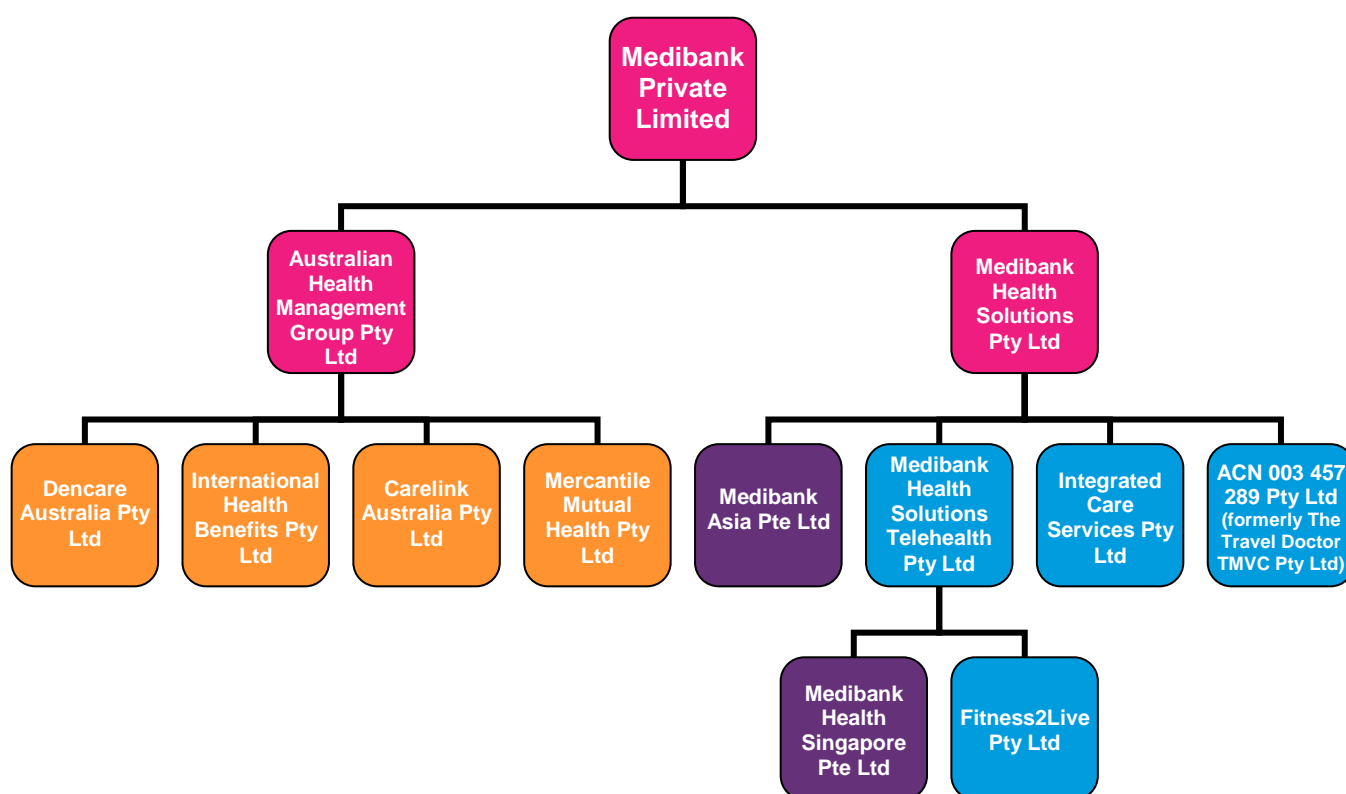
Medibank Private Limited

Australian Health Management Group Pty Ltd

Medibank Health Solutions Pty Ltd

Dencare Australia Pty Ltd

International Health Benefits Pty Ltd

Carelink Australia Pty Ltd

Mercantile Mutual Health Pty Ltd

Medibank Asia Pte Ltd

Medibank Health Solutions Telehealth Pty Ltd

Integrated Care Services Pty Ltd

ACN 003 457 289 Pty Ltd (formerly The Travel Doctor TMVC Pty Ltd)

Medibank Health Singapore Pte Ltd

Fitness2Live Pty Ltd